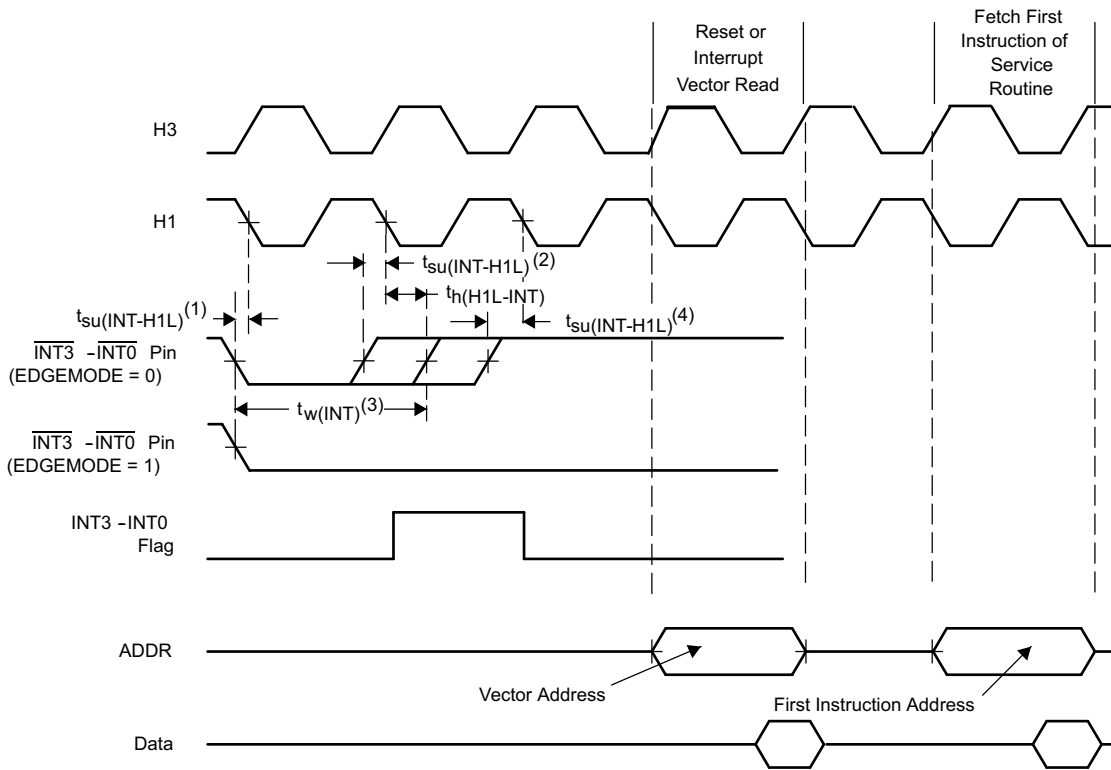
Reset or Interrupt Vector Read

Fetch First Instruction of Service Routine

H3

H1

$t_{su(INT-H1L)}^{(2)}$

$t_{h(H1L-INT)}$

$t_{su(INT-H1L)}^{(1)}$

$t_{su(INT-H1L)}^{(4)}$

$\overline{INT3}$ - $\overline{INT0}$ Pin (EDGEMODE = 0)

$t_{w(INT)}^{(3)}$

$\overline{INT3}$ - $\overline{INT0}$ Pin (EDGEMODE = 1)

INT3 - INT0 Flag

ADDR

Vector Address

First Instruction Address

Data